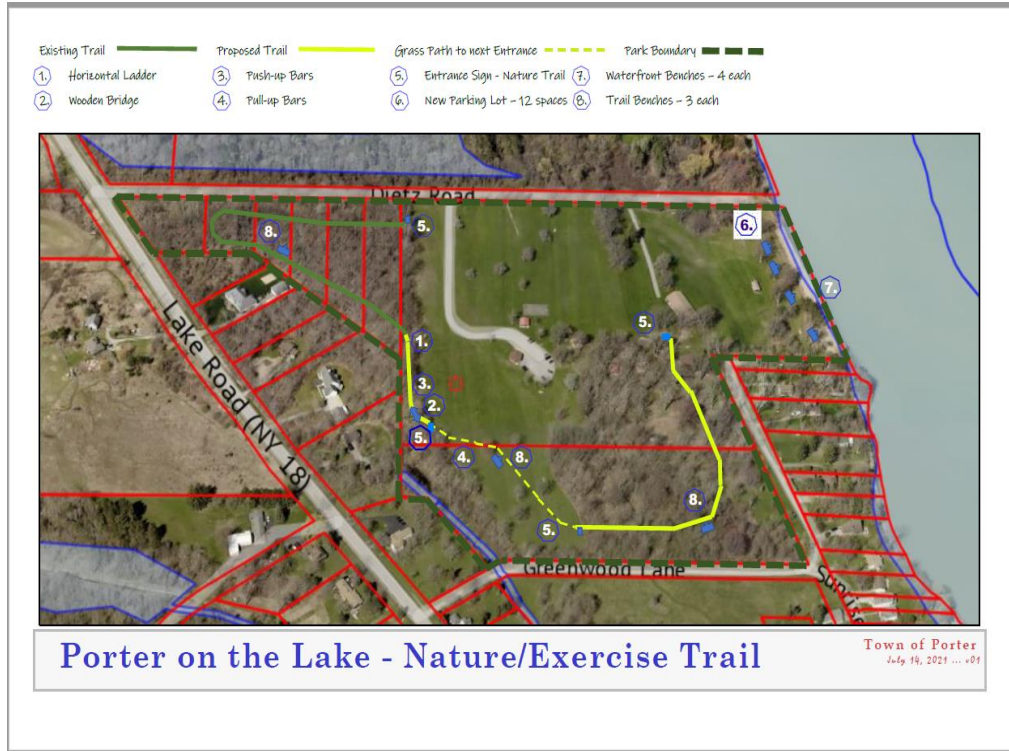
Existing Trail
Proposed Trail
Grass Path to next Entrance
Park Boundary

1. Horizontal Ladder
2. Wooden Bridge
3. Push-up Bars
4. Pull-up Bars
5. Entrance Sign - Nature Trail
6. New Parking Lot - 12 spaces
7. Waterfront Benches - 4 each
8. Trail Benches - 3 each

Dietz Road
5.
8.
6.
7.
Lake Road (NY 18)
5.
1.
3.
2.
5.
4.
8.
8.
5.
Greenwood Lane
Sunrise

Porter on the Lake - Nature/Exercise Trail

Town of Porter
July 14, 2021 ... v01